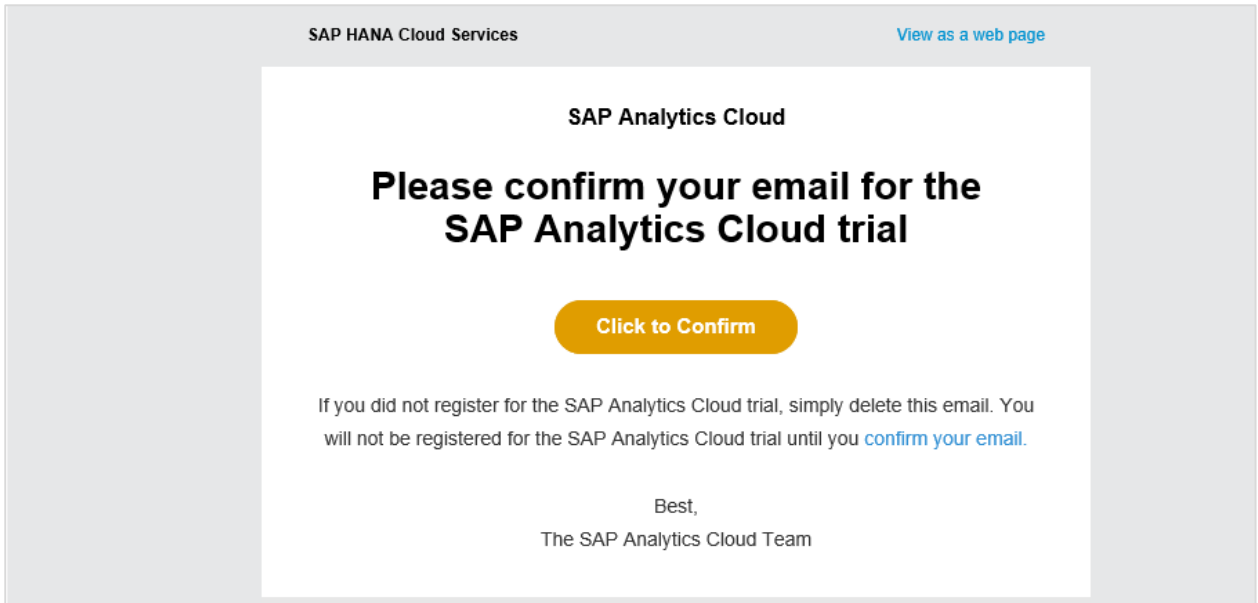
SAP HANA Cloud Services

View as a web page

SAP Analytics Cloud

Please confirm your email for the SAP Analytics Cloud trial

Click to Confirm

If you did not register for the SAP Analytics Cloud trial, simply delete this email. You will not be registered for the SAP Analytics Cloud trial until you confirm your email.

Best,
The SAP Analytics Cloud Team